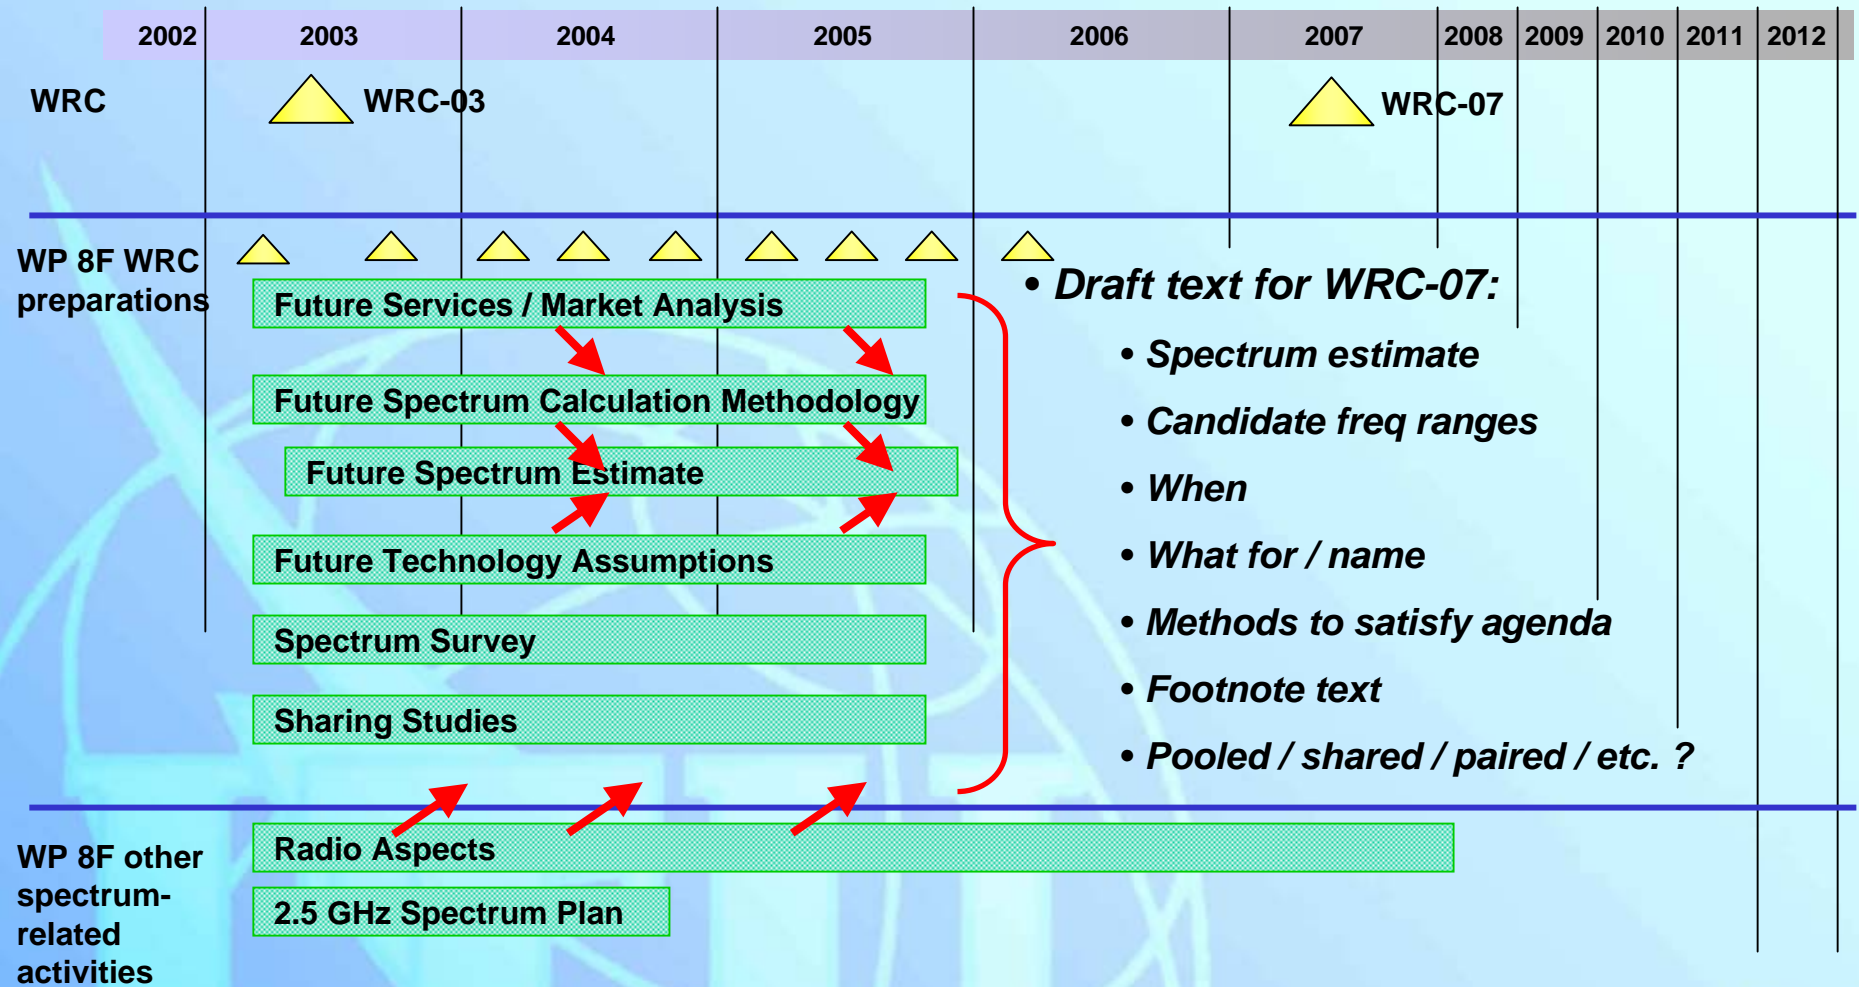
| 2002 | 2003 | 2004 | 2005 | 2006 | 2007 | 2008 | 2009 | 2010 | 2011 | 2012 |
|---|---|---|---|---|---|---|---|---|---|---|

WRC

WRC-03

WRC-07

WP 8F WRC preparations

Future Services / Market Analysis

Future Spectrum Calculation Methodology

Future Spectrum Estimate

Future Technology Assumptions

Spectrum Survey

Sharing Studies

• Draft text for WRC-07:

• Spectrum estimate

• Candidate freq ranges

• When

• What for / name

• Methods to satisfy agenda

• Footnote text

• Pooled / shared / paired / etc. ?

WP 8F other spectrum-related activities

Radio Aspects

2.5 GHz Spectrum Plan